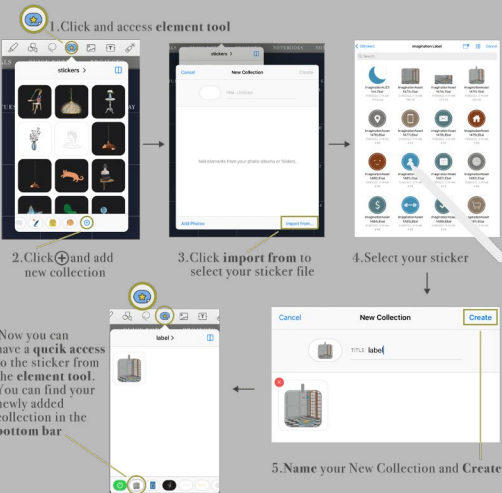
1.Click and access **element tool**

stickers >

2.Click ⊕ and add new collection

stickers >

Cancel New Collection Create

Add elements from your photo albums or folders.

Add Photos Import from...

3.Click **import from** to select your sticker file

< Stickers Imagination Label

4.Select your sticker

Cancel New Collection Create

TITLE label

5.**Name** your New Collection and **Create**

label >

Now you can have a **qucik access** to the sticker from the **element tool**. You can find your newly added collection in the **bottom bar**